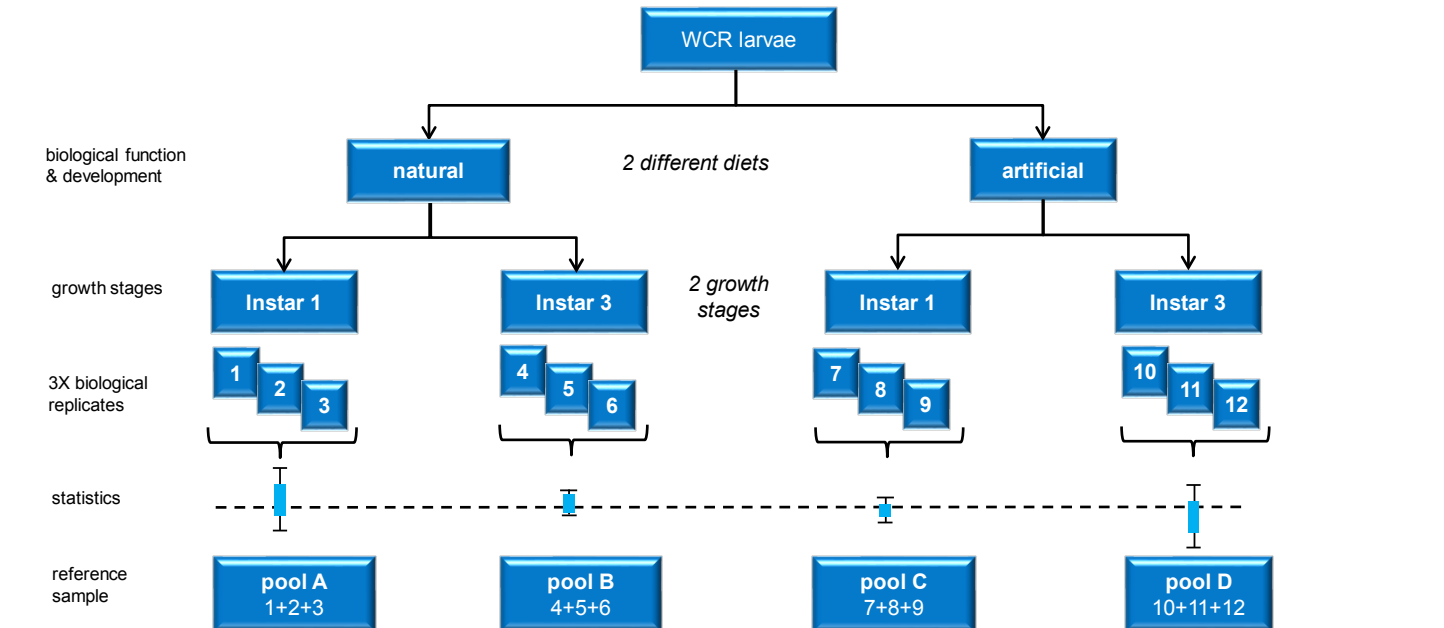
WCR larvae

biological function & development

natural

2 different diets

artificial

growth stages

Instar 1

Instar 3

2 growth stages

Instar 1

Instar 3

3X biological replicates

1 2 3

4 5 6

7 8 9

10 11 12

statistics

reference sample

pool A
1+2+3

pool B
4+5+6

pool C
7+8+9

pool D
10+11+12